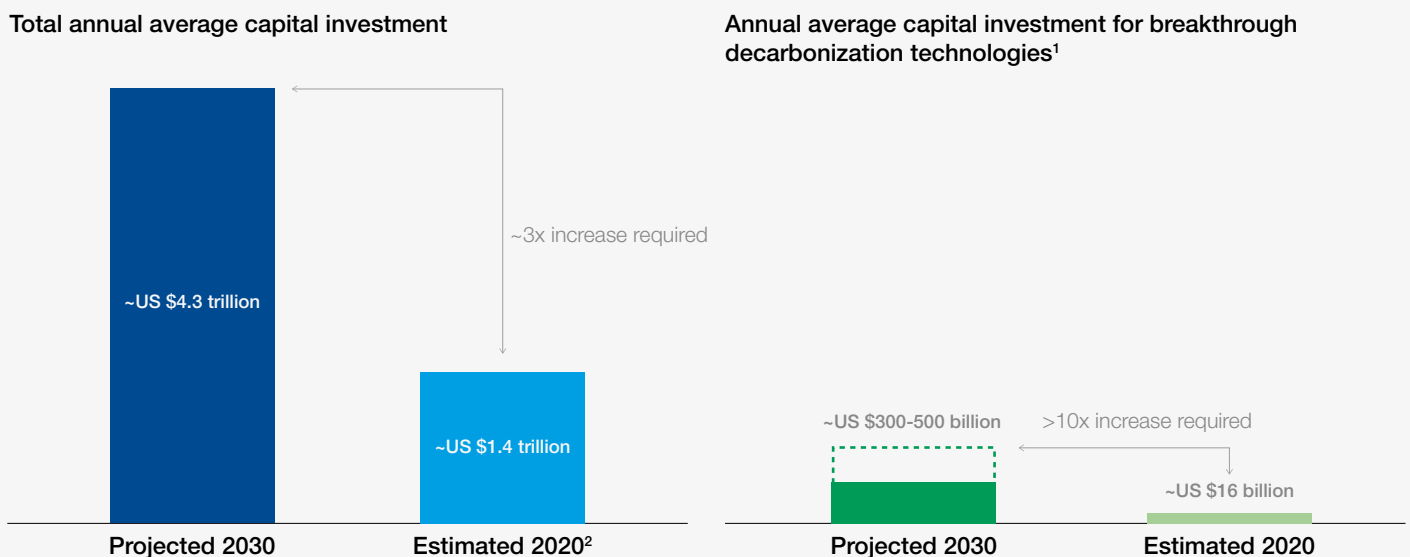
Total annual average capital investment

~US \$4.3 trillion

~3x increase required

~US \$1.4 trillion

Projected 2030

Estimated 2020$^2$

Annual average capital investment for breakthrough decarbonization technologies$^1$

~US \$300-500 billion

>10x increase required

~US \$16 billion

Projected 2030

Estimated 2020